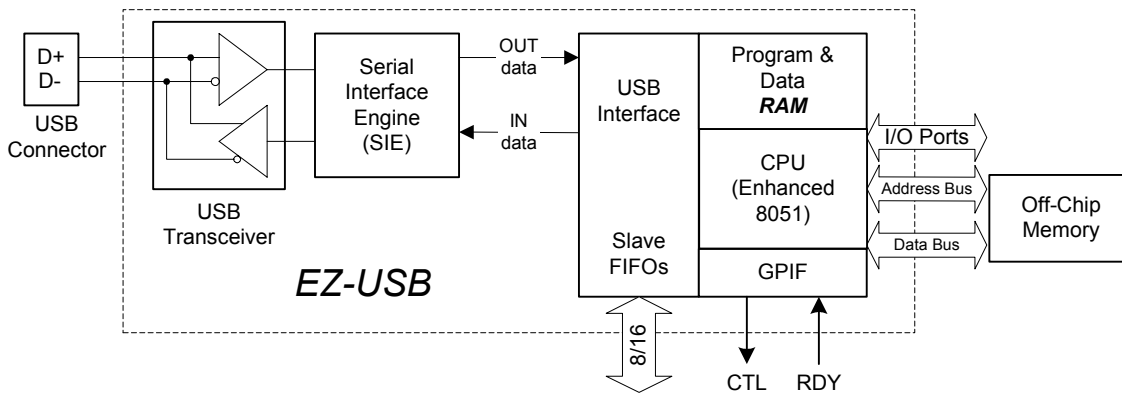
D+
D-
USB Connector

USB Transceiver

Serial Interface Engine (SIE)

OUT data

IN data

USB Interface

Slave FIFOs

Program & Data RAM

CPU (Enhanced 8051)

GPIF

I/O Ports

Address Bus

Data Bus

Off-Chip Memory

EZ-USB

8/16

CTL

RDY